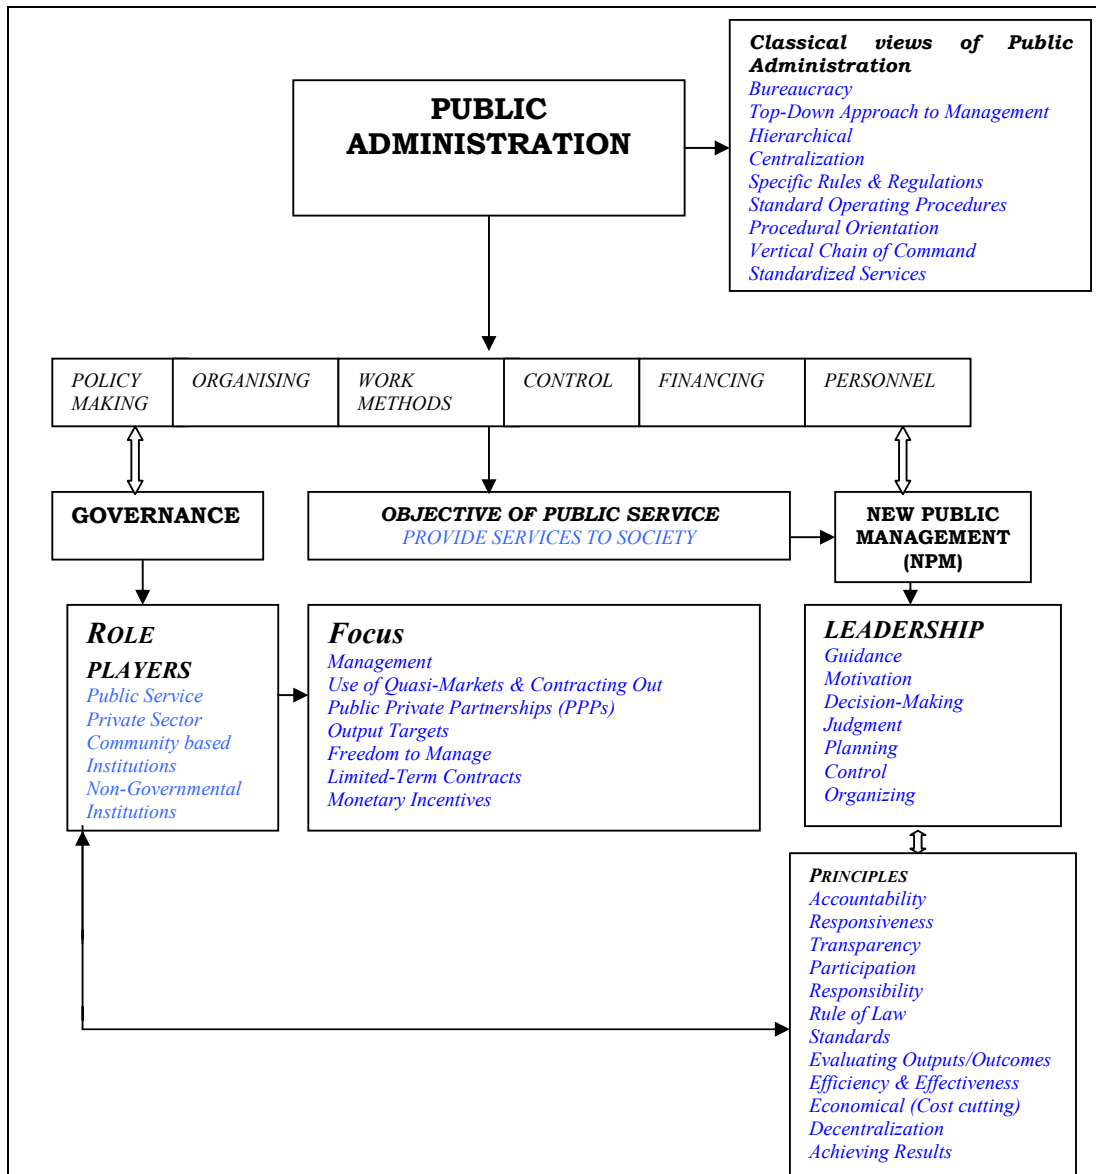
PUBLIC ADMINISTRATION

Classical views of Public Administration
Bureaucracy
Top-Down Approach to Management
Hierarchical
Centralization
Specific Rules & Regulations
Standard Operating Procedures
Procedural Orientation
Vertical Chain of Command
Standardized Services

POLICY MAKING

ORGANISING

WORK METHODS

CONTROL

FINANCING

PERSONNEL

GOVERNANCE

OBJECTIVE OF PUBLIC SERVICE
PROVIDE SERVICES TO SOCIETY

NEW PUBLIC MANAGEMENT (NPM)

ROLE PLAYERS
Public Service
Private Sector
Community based Institutions
Non-Governmental Institutions

Focus
Management
Use of Quasi-Markets & Contracting Out
Public Private Partnerships (PPPs)
Output Targets
Freedom to Manage
Limited-Term Contracts
Monetary Incentives

LEADERSHIP
Guidance
Motivation
Decision-Making
Judgment
Planning
Control
Organizing

PRINCIPLES
Accountability
Responsiveness
Transparency
Participation
Responsibility
Rule of Law
Standards
Evaluating Outputs/Outcomes
Efficiency & Effectiveness
Economical (Cost cutting)
Decentralization
Achieving Results